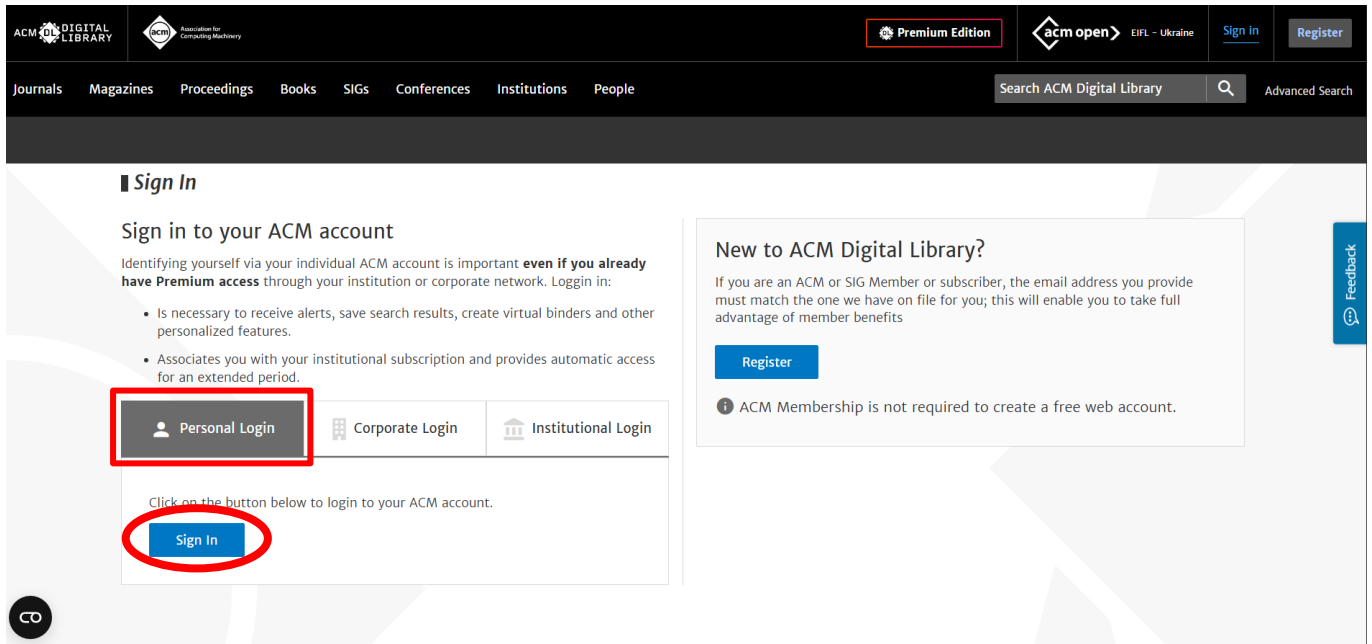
ACM DL DIGITAL LIBRARY

acm Association for Computing Machinery

Premium Edition

acm open EIFL - Ukraine

Sign in

Register

Journals Magazines Proceedings Books SIGs Conferences Institutions People

Search ACM Digital Library

Advanced Search

Sign In

Sign in to your ACM account

Identifying yourself via your individual ACM account is important **even if you already have Premium access** through your institution or corporate network. Loggin in:

- Is necessary to receive alerts, save search results, create virtual binders and other personalized features.
- Associates you with your institutional subscription and provides automatic access for an extended period.

Personal Login

Corporate Login

Institutional Login

Click on the button below to login to your ACM account.

Sign In

New to ACM Digital Library?

If you are an ACM or SIG Member or subscriber, the email address you provide must match the one we have on file for you; this will enable you to take full advantage of member benefits

Register

ACM Membership is not required to create a free web account.

Feedback